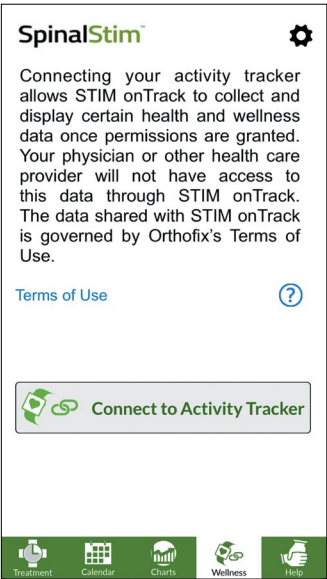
SpinalStim™

Connecting your activity tracker allows STIM onTrack to collect and display certain health and wellness data once permissions are granted. Your physician or other health care provider will not have access to this data through STIM onTrack. The data shared with STIM onTrack is governed by Orthofix's Terms of Use.

Terms of Use

?

Connect to Activity Tracker

Treatment Calendar Charts Wellness Help